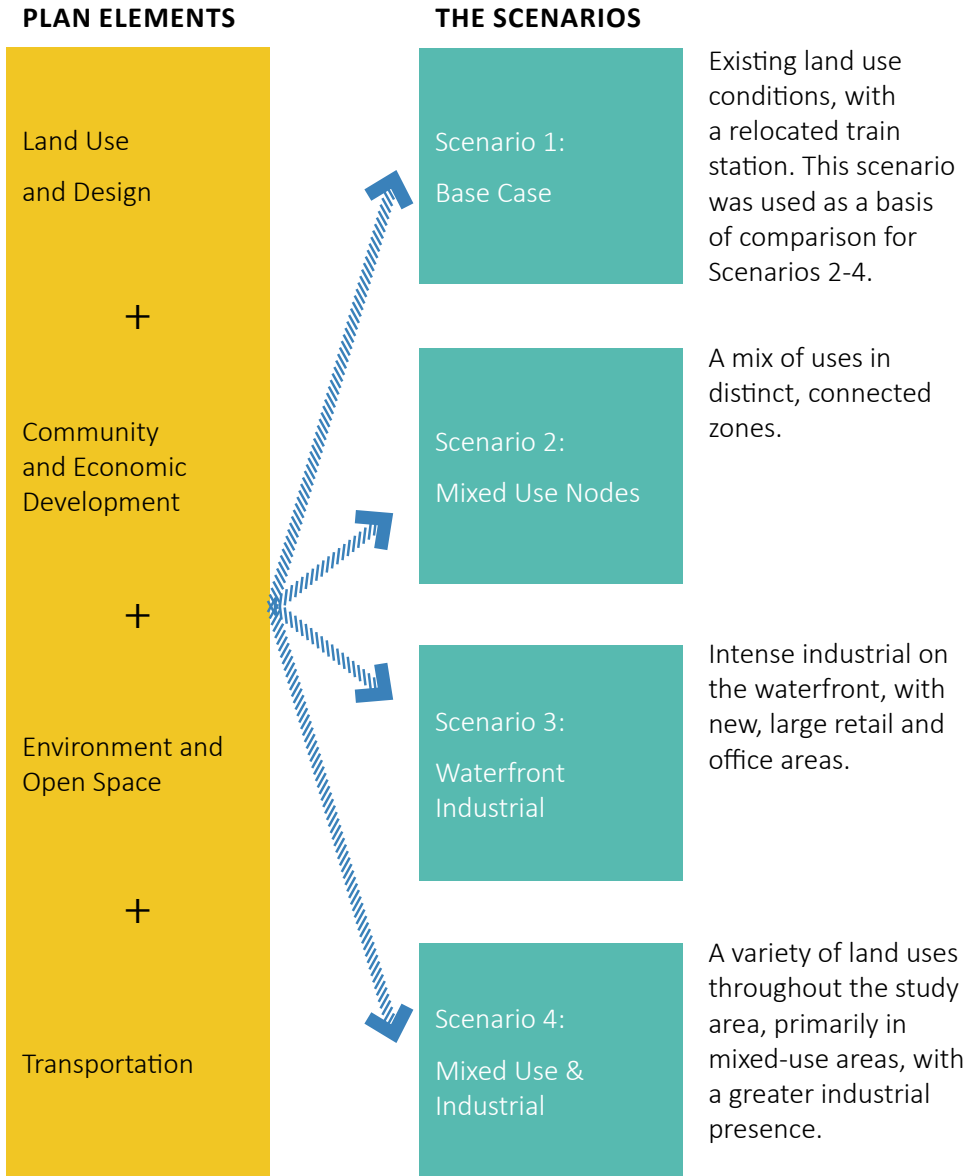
PLAN ELEMENTS

Land Use and Design

+

Community and Economic Development

+

Environment and Open Space

+

Transportation

THE SCENARIOS

Scenario 1: Base Case

Existing land use conditions, with a relocated train station. This scenario was used as a basis of comparison for Scenarios 2-4.

Scenario 2: Mixed Use Nodes

A mix of uses in distinct, connected zones.

Scenario 3: Waterfront Industrial

Intense industrial on the waterfront, with new, large retail and office areas.

Scenario 4: Mixed Use & Industrial

A variety of land uses throughout the study area, primarily in mixed-use areas, with a greater industrial presence.